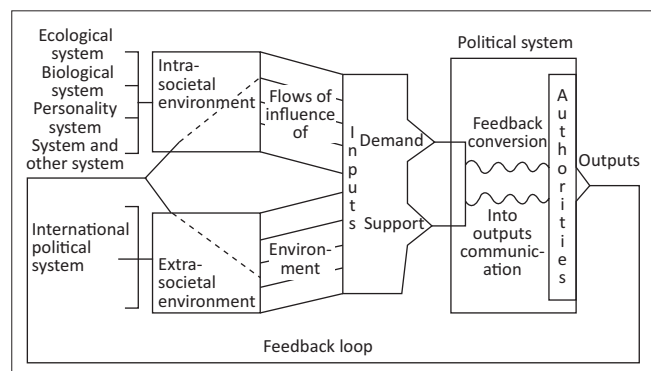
Ecological system
Biological system
Personality system
System and other system

Intra-societal environment

Flows of influence of

International political system

Extra-societal environment

Environment

Inputs

Demand

Support

Political system

Feedback conversion

Into outputs communication

Authorities

Outputs

Feedback loop